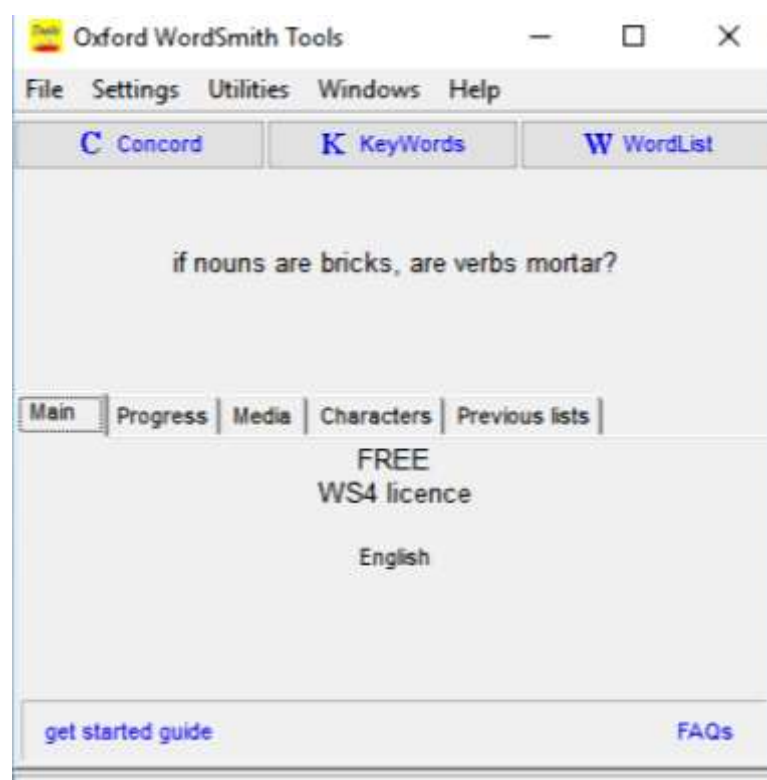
Oxford WordSmith Tools

File Settings Utilities Windows Help

C Concord
K KeyWords
W WordList

if nouns are bricks, are verbs mortar?

Main | Progress | Media | Characters | Previous lists

FREE
WS4 licence

English

get started guide
FAQs